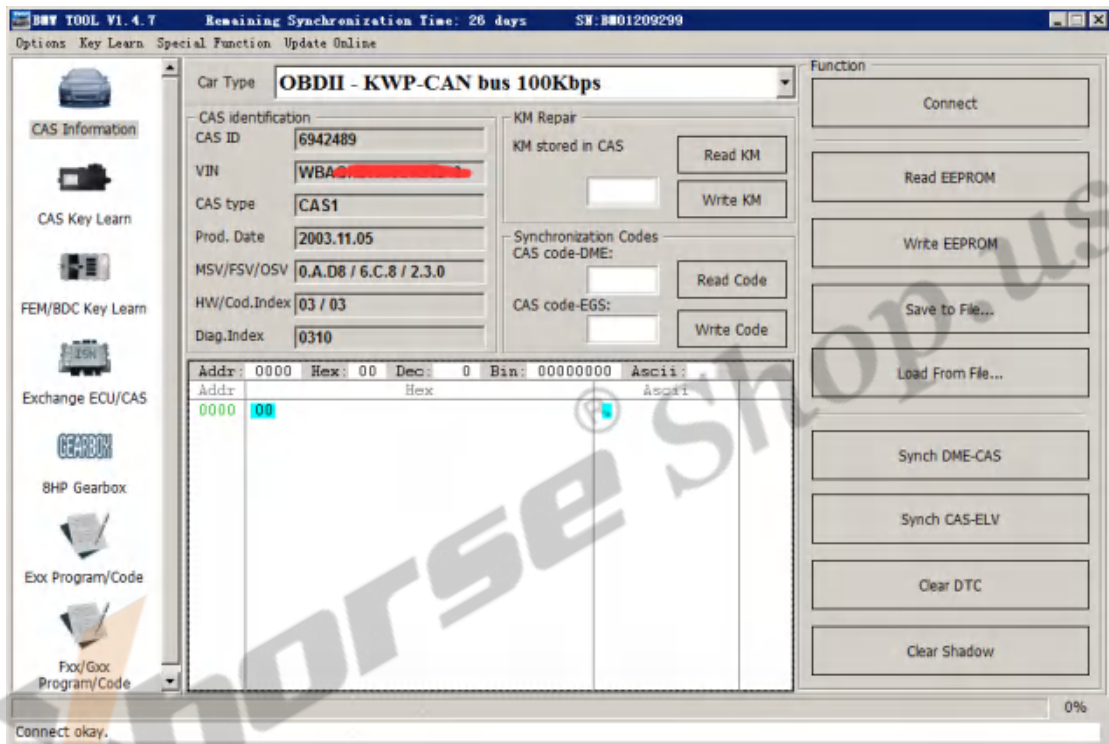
BMW TOOL V1.4.7 Remaining Synchronization Time: 26 days SN:BM01209299

Options Key Learn Special Function Update Online

CAS Information

CAS Key Learn

FEM/BDC Key Learn

ISN

Exchange ECU/CAS

GEARBOX

8HP Gearbox

Exx Program/Code

Fxx/Gxx Program/Code

Car Type OBDII - KWP-CAN bus 100Kbps

CAS identification
CAS ID 6942489
VIN WBA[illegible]
CAS type CAS1
Prod. Date 2003.11.05
MSV/FSV/OSV 0.A.D8 / 6.C.8 / 2.3.0
HW/Cod.Index 03 / 03
Diag.Index 0310

KM Repair
KM stored in CAS
Read KM
Write KM

Synchronization Codes
CAS code-DME:
Read Code
CAS code-EGS:
Write Code

Addr: 0000 Hex: 00 Dec: 0 Bin: 00000000 Ascii:

| Addr | Hex | Ascii |
|---|---|---|
| 0000 | 00 | . |

Function
Connect
Read EEPROM
Write EEPROM
Save to File...
Load From File...
Synch DME-CAS
Synch CAS-ELV
Clear DTC
Clear Shadow

0%

Connect okay.

Xhorse Shop.us